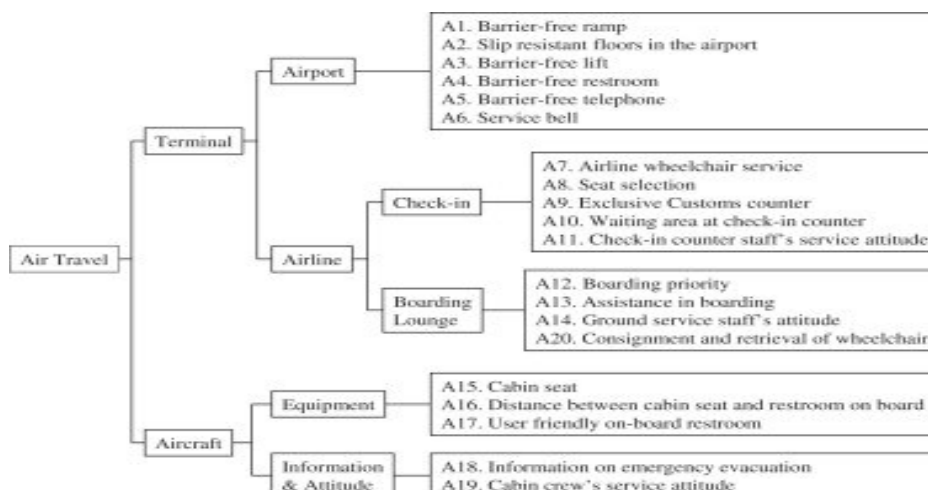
Air Travel

Terminal

Airport

A1. Barrier-free ramp
A2. Slip resistant floors in the airport
A3. Barrier-free lift
A4. Barrier-free restroom
A5. Barrier-free telephone
A6. Service bell

Airline

Check-in

A7. Airline wheelchair service
A8. Seat selection
A9. Exclusive Customs counter
A10. Waiting area at check-in counter
A11. Check-in counter staff's service attitude

Boarding Lounge

A12. Boarding priority
A13. Assistance in boarding
A14. Ground service staff's attitude
A20. Consignment and retrieval of wheelchair

Aircraft

Equipment

A15. Cabin seat
A16. Distance between cabin seat and restroom on board
A17. User friendly on-board restroom

Information & Attitude

A18. Information on emergency evacuation
A19. Cabin crew's service attitude